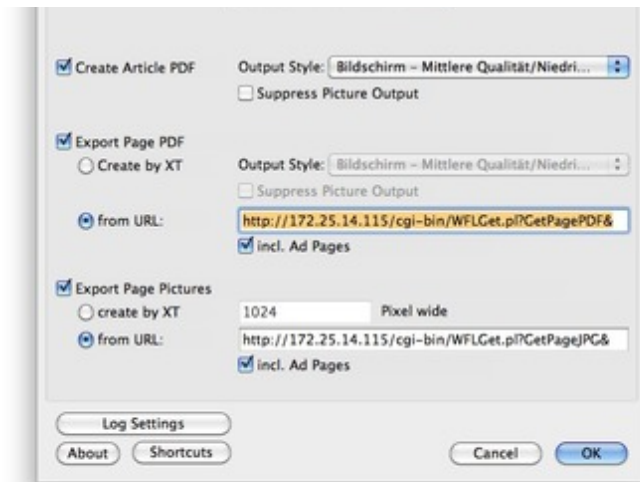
Create Article PDF

Output Style: Bildschirm – Mittlere Qualität/Niedri...

Suppress Picture Output

Export Page PDF

Create by XT

Output Style: Bildschirm – Mittlere Qualität/Niedri...

Suppress Picture Output

from URL:

http://172.25.14.115/cgi-bin/WFLGet.pl?GetPagePDF&

incl. Ad Pages

Export Page Pictures

create by XT

1024

Pixel wide

from URL:

http://172.25.14.115/cgi-bin/WFLGet.pl?GetPageJPG&

incl. Ad Pages

Log Settings

About

Shortcuts

Cancel

OK